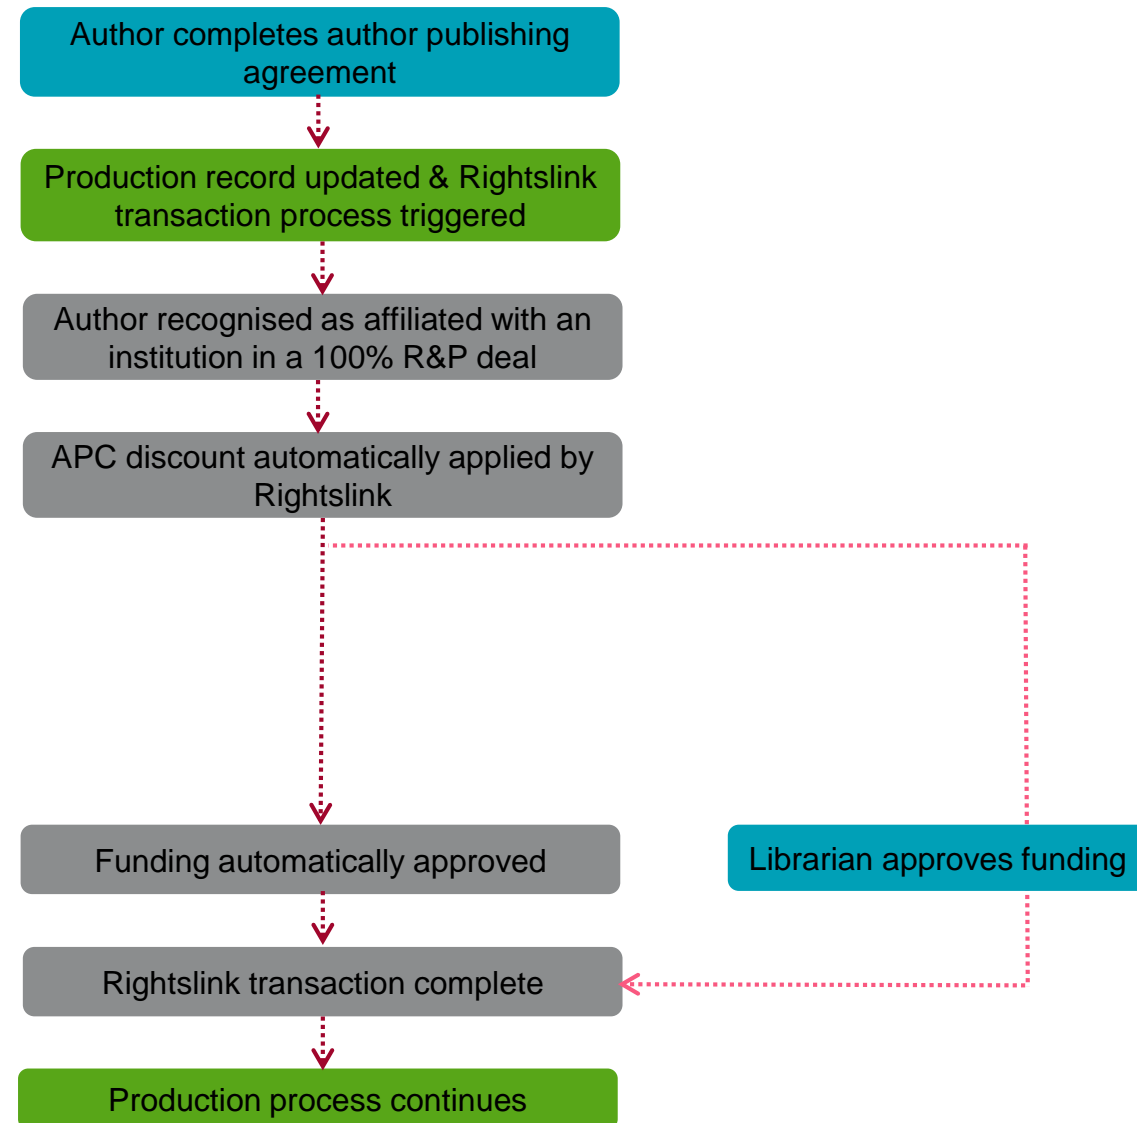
Author completes author publishing agreement

Production record updated & Rightslink transaction process triggered

Author recognised as affiliated with an institution in a 100% R&P deal

APC discount automatically applied by Rightslink

Funding automatically approved

Librarian approves funding

Rightslink transaction complete

Production process continues